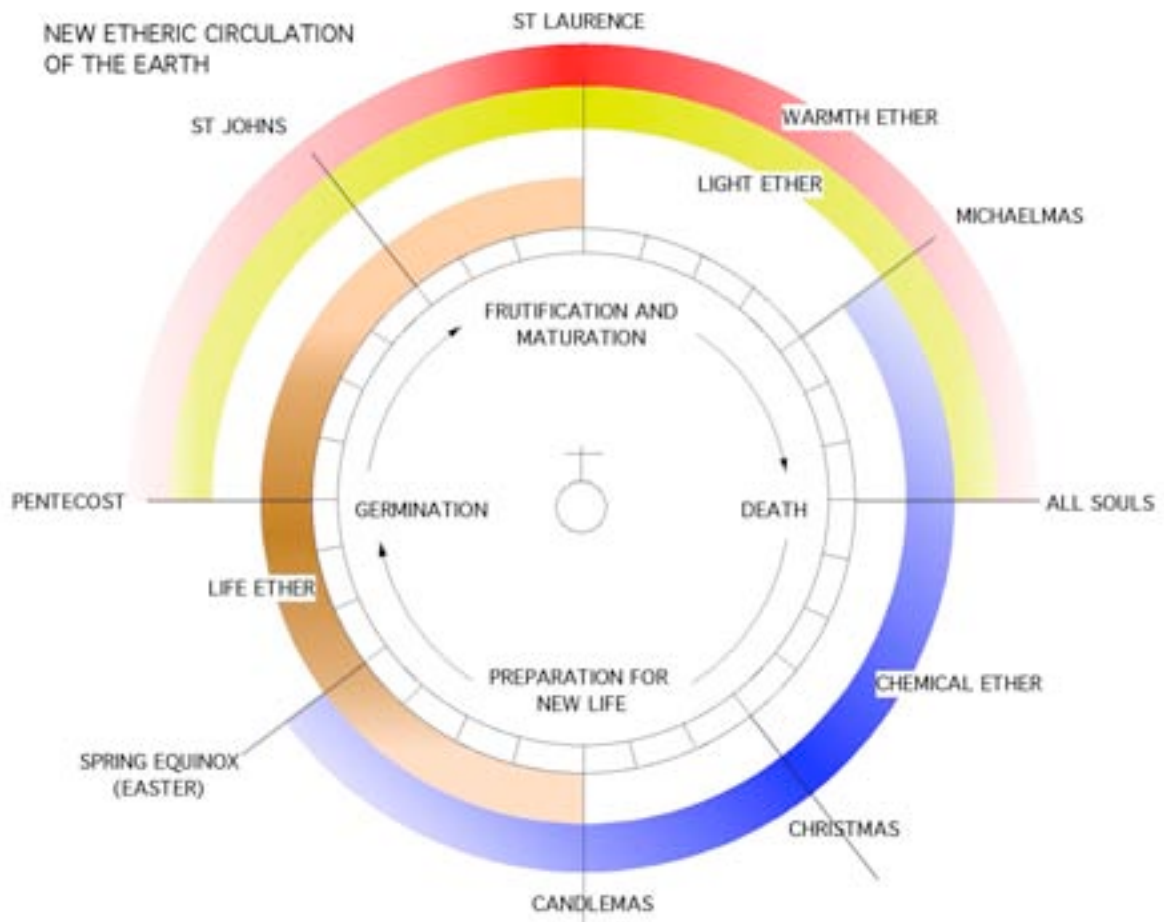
NEW ETHERIC CIRCULATION OF THE EARTH

ST LAURENCE

WARMTH ETHER

ST JOHNS

LIGHT ETHER

MICHAELMAS

FRUTIFICATION AND MATURATION

PENTECOST

GERMINATION

DEATH

ALL SOULS

LIFE ETHER

PREPARATION FOR NEW LIFE

CHEMICAL ETHER

SPRING EQUINOX (EASTER)

CHRISTMAS

CANDLEMAS